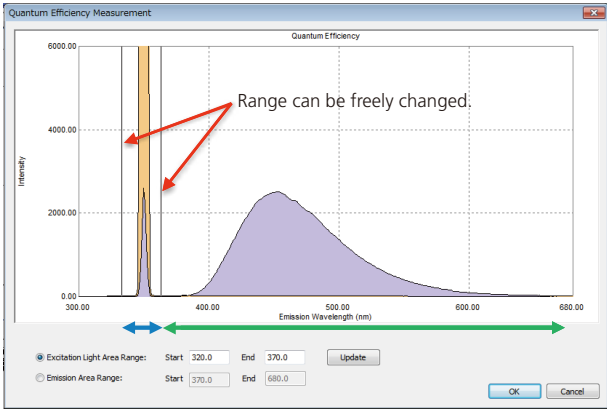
Quantum Efficiency Measurement

Quantum Efficiency

6000.00

4000.00

2000.00

0.00

Intensity

Range can be freely changed.

300.00

400.00

500.00

600.00

680.00

Emission Wavelength (nm)

Excitation Light Area Range: Start 320.0 End 370.0 Update

Emission Area Range: Start 370.0 End 680.0

OK

Cancel